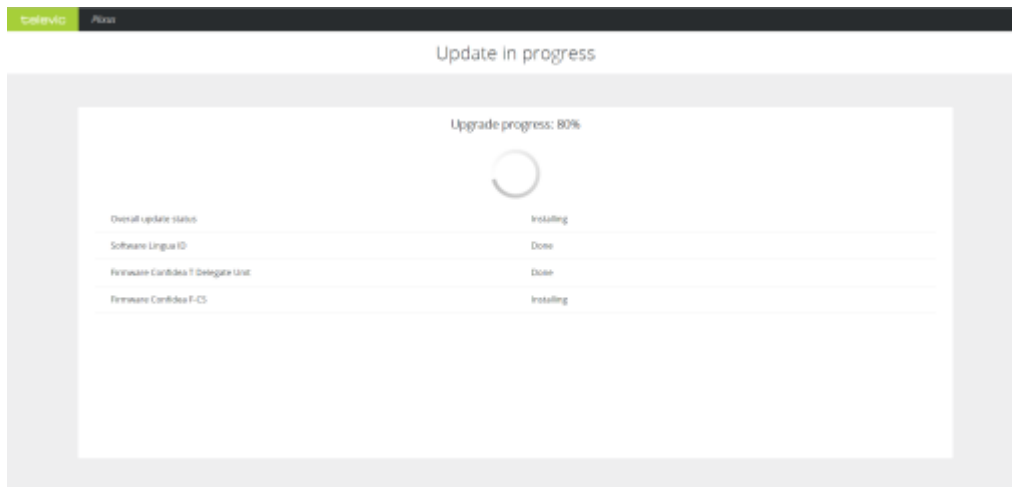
televic Plixus

Update in progress

Upgrade progress: 80%

| | |
|---|---|
| Overall update status | Installing |
| Software Lingua ID | Done |
| Firmware Confidea T Delegate Unit | Done |
| Firmware Confidea F-CS | Installing |